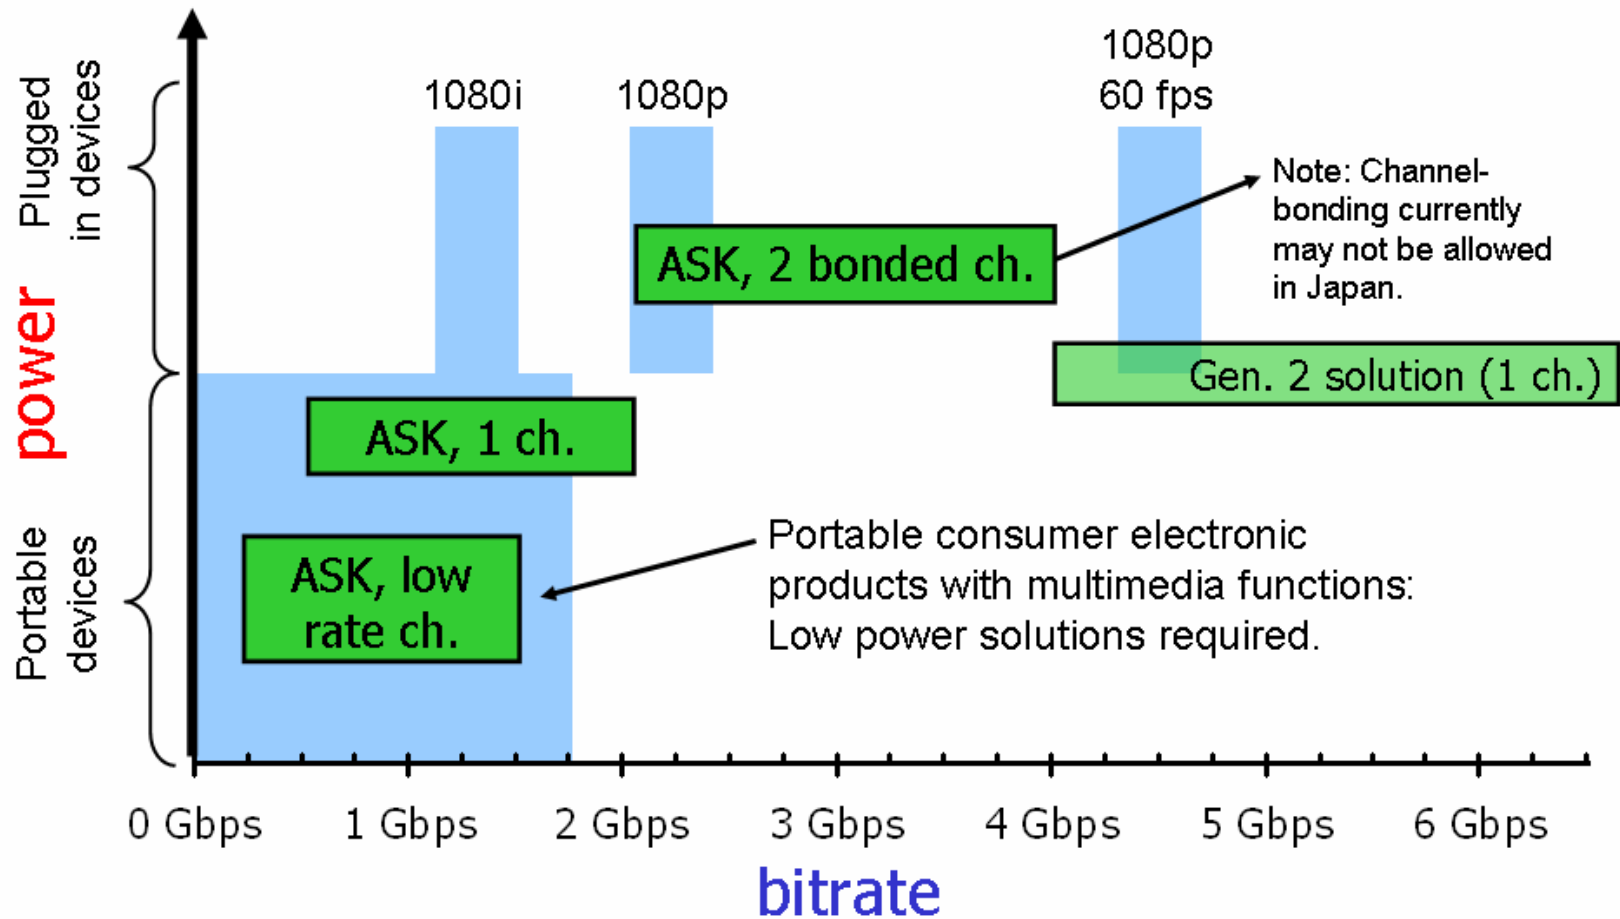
Plugged in devices

power

Portable devices

1080i

1080p

1080p
60 fps

Note: Channel-bonding currently may not be allowed in Japan.

ASK, 2 bonded ch.

Gen. 2 solution (1 ch.)

ASK, 1 ch.

ASK, low rate ch.

Portable consumer electronic products with multimedia functions: Low power solutions required.

0 Gbps

1 Gbps

2 Gbps

3 Gbps

4 Gbps

5 Gbps

6 Gbps

bitrate